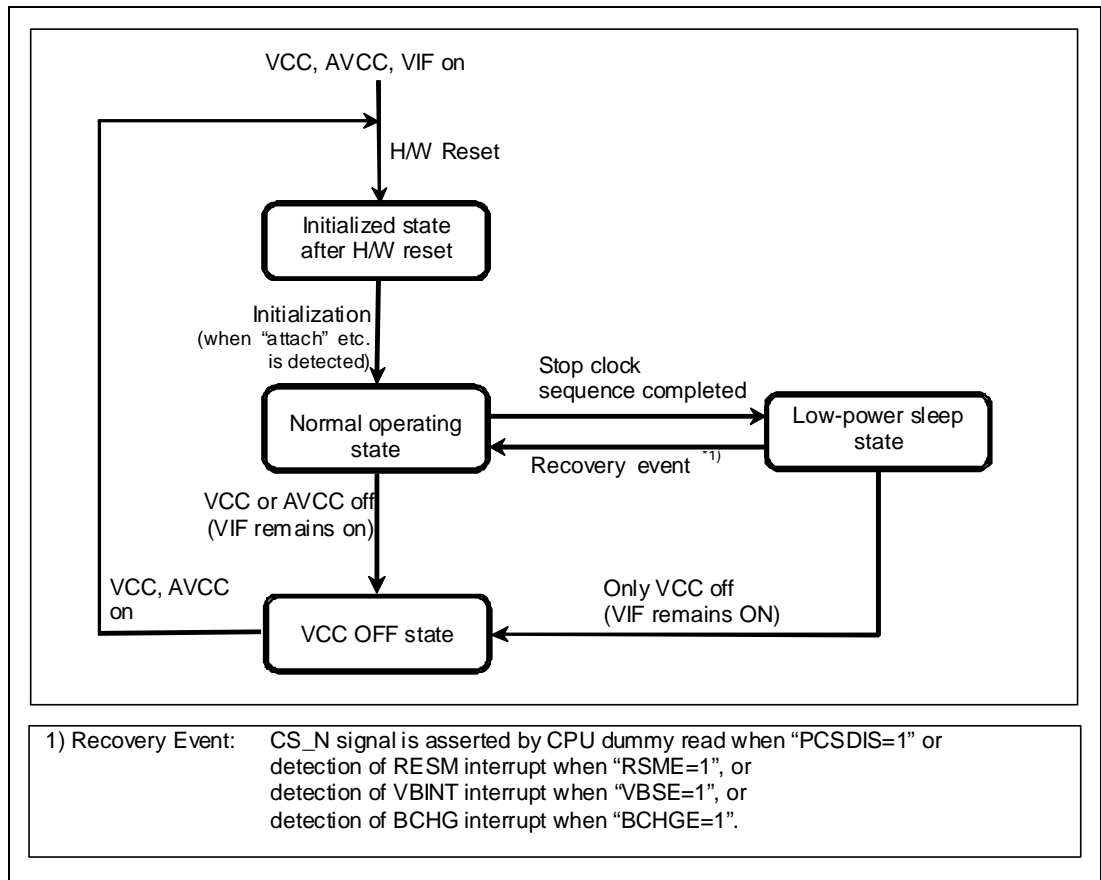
VCC, AVCC, VIF on

H/W Reset

Initialized state after H/W reset

Initialization (when "attach" etc. is detected)

Stop clock sequence completed

Normal operating state

Low-power sleep state

Recovery event $^{*1)}$

VCC or AVCC off (VIF remains on)

VCC, AVCC on

Only VCC off (VIF remains ON)

VCC OFF state

1) Recovery Event: CS_N signal is asserted by CPU dummy read when "PCSDIS=1" or detection of RESM interrupt when "RSME=1", or detection of VBINT interrupt when "VBSE=1", or detection of BCHG interrupt when "BCHGE=1".